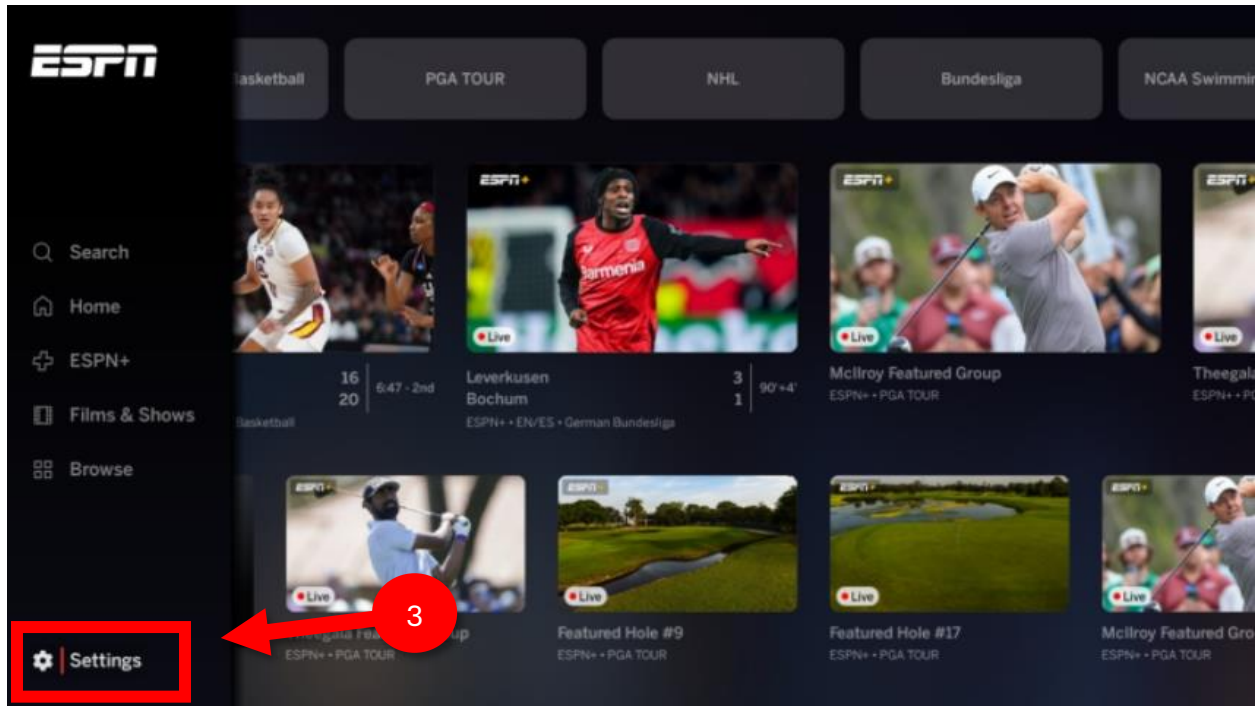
ESPN

asketball PGA TOUR NHL Bundesliga NCAA Swimmi

Search
Home
ESPN+
Films & Shows
Browse

Settings

16
20
6:47 - 2nd
asketball

ESPN+
Live
Leverkusen 3
Bochum 1
90'+4'
ESPN+ • EN/ES • German Bundesliga

ESPN+
Live
McIlroy Featured Group
ESPN+ • PGA TOUR

ESPN+
Live
Theegala
ESPN+ •

ESPN+
Live
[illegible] up
ESPN+ • PGA TOUR

ESPN+
Live
Featured Hole #9
ESPN+ • PGA TOUR

ESPN+
Live
Featured Hole #17
ESPN+ • PGA TOUR

ESPN+
Live
McIlroy Featured Gro
ESPN+ • PGA TOUR

3